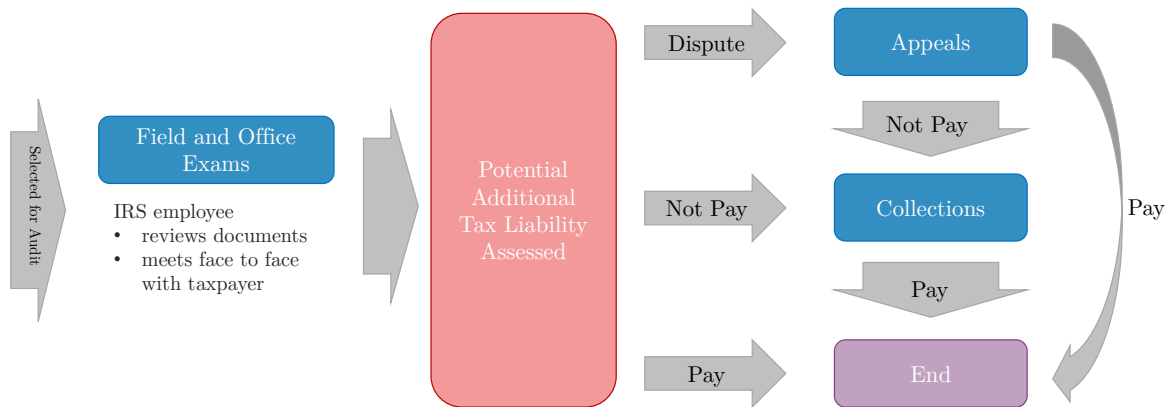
Selected for Audit

Field and Office Exams

IRS employee
• reviews documents
• meets face to face with taxpayer

Potential Additional Tax Liability Assessed

Dispute

Appeals

Not Pay

Not Pay

Collections

Pay

Pay

End

Pay